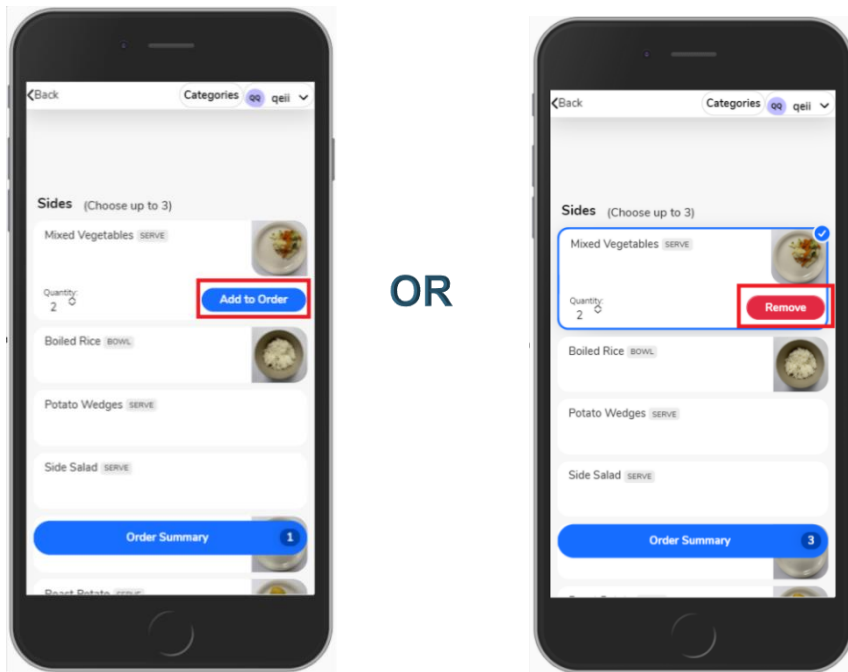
< Back Categories QQ qeii

Sides (Choose up to 3)

Mixed Vegetables SERVE

Quantity: 2

Add to Order

Boiled Rice BOWL

Potato Wedges SERVE

Side Salad SERVE

Order Summary 1

Roast Potato SERVE

OR

< Back Categories QQ qeii

Sides (Choose up to 3)

Mixed Vegetables SERVE

Quantity: 2

Remove

Boiled Rice BOWL

Potato Wedges SERVE

Side Salad SERVE

Order Summary 3

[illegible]